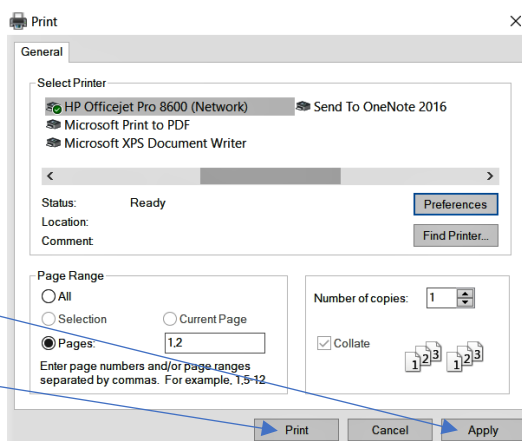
Print
×
General
Select Printer
HP Officejet Pro 8600 (Network)
Send To OneNote 2016
Microsoft Print to PDF
Microsoft XPS Document Writer
<
>
Status: Ready
Location:
Comment:
Preferences
Find Printer...
Page Range
All
Selection
Current Page
Pages: 1,2
Enter page numbers and/or page ranges separated by commas. For example, 1,5-12
Number of copies: 1
Collate
1 2 3
1 2 3
Print
Cancel
Apply